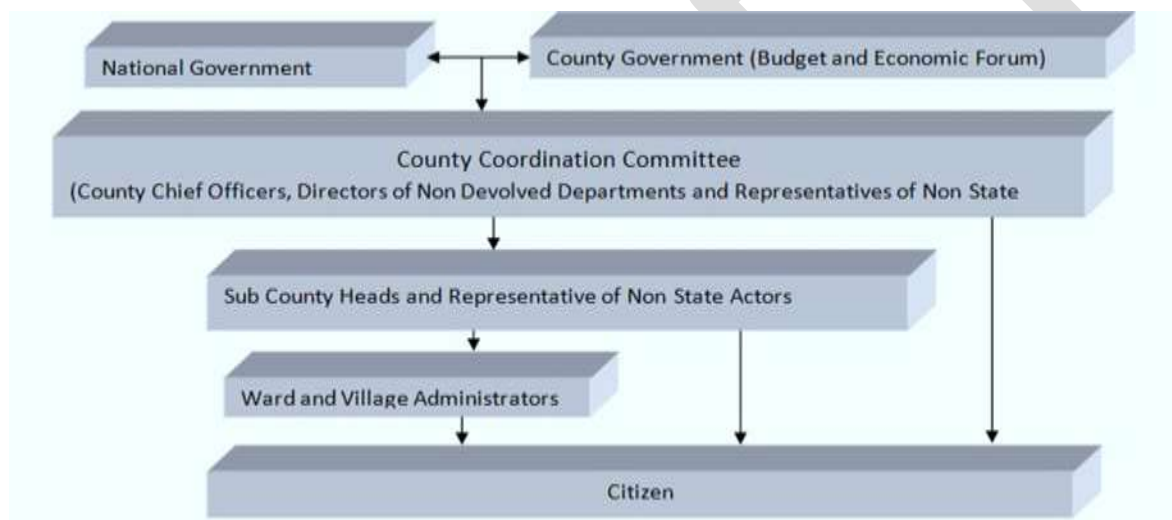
National Government

County Government (Budget and Economic Forum)

County Coordination Committee
(County Chief Officers, Directors of Non Devolved Departments and Representatives of Non State

Sub County Heads and Representative of Non State Actors

Ward and Village Administrators

Citizen